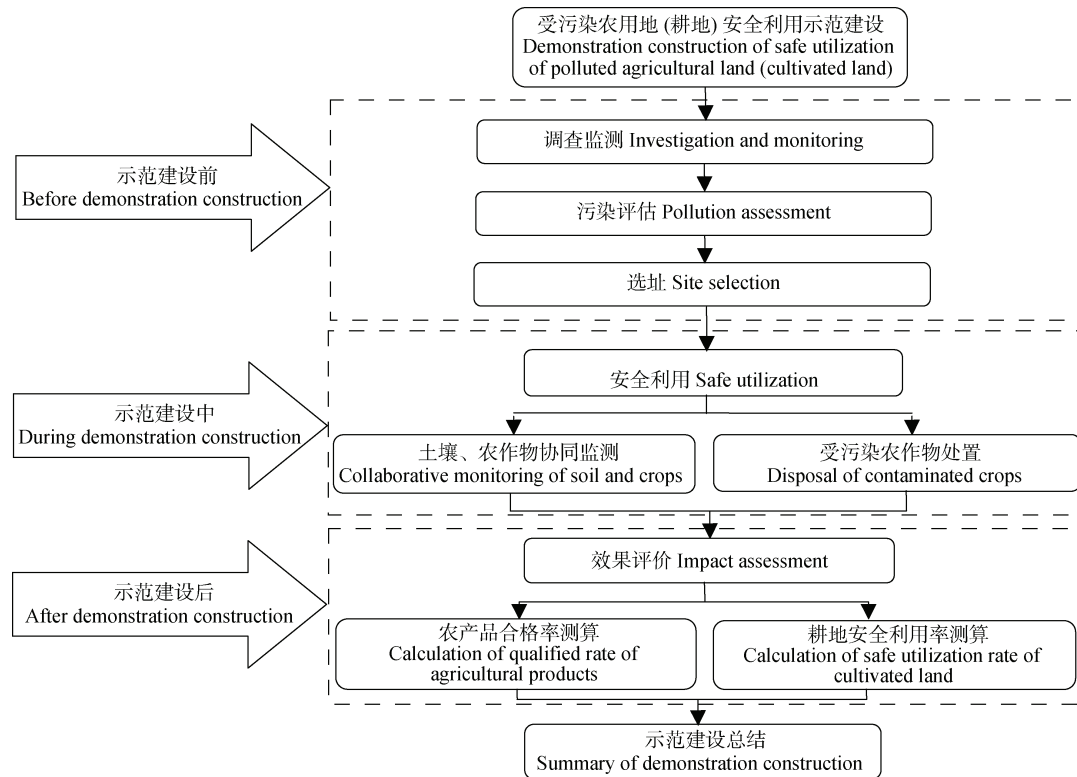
受污染农用地 (耕地) 安全利用示范建设
Demonstration construction of safe utilization of polluted agricultural land (cultivated land)

示范建设前
Before demonstration construction

调查监测 Investigation and monitoring

污染评估 Pollution assessment

选址 Site selection

示范建设中
During demonstration construction

安全利用 Safe utilization

土壤、农作物协同监测
Collaborative monitoring of soil and crops

受污染农作物处置
Disposal of contaminated crops

示范建设后
After demonstration construction

效果评价 Impact assessment

农产品合格率测算
Calculation of qualified rate of agricultural products

耕地安全利用率测算
Calculation of safe utilization rate of cultivated land

示范建设总结
Summary of demonstration construction